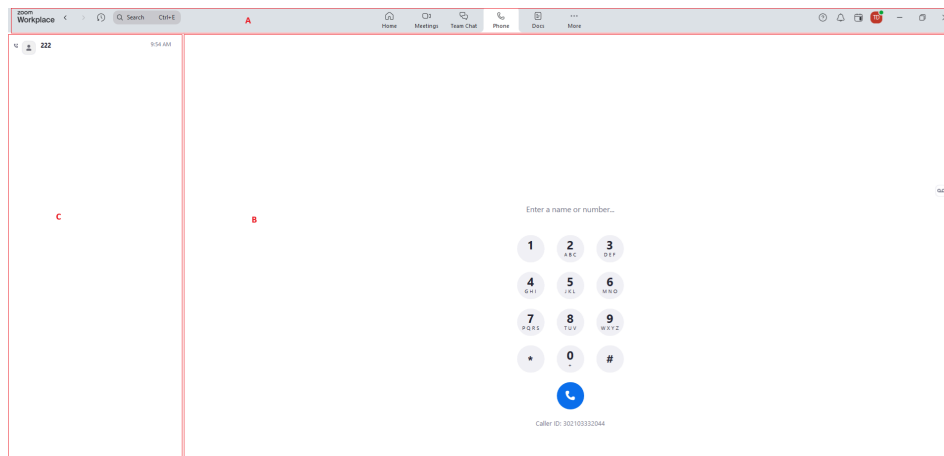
zoom
Workplace

Search Ctrl+E

A

Home Meetings Team Chat Phone Docs More

TD

222 9:54 AM

C

B

Enter a name or number...

1
2 ABC
3 DEF
4 GHI
5 JKL
6 MNO
7 PQRS
8 TUV
9 WXYZ
*
0 +
#

Caller ID: 302103332044